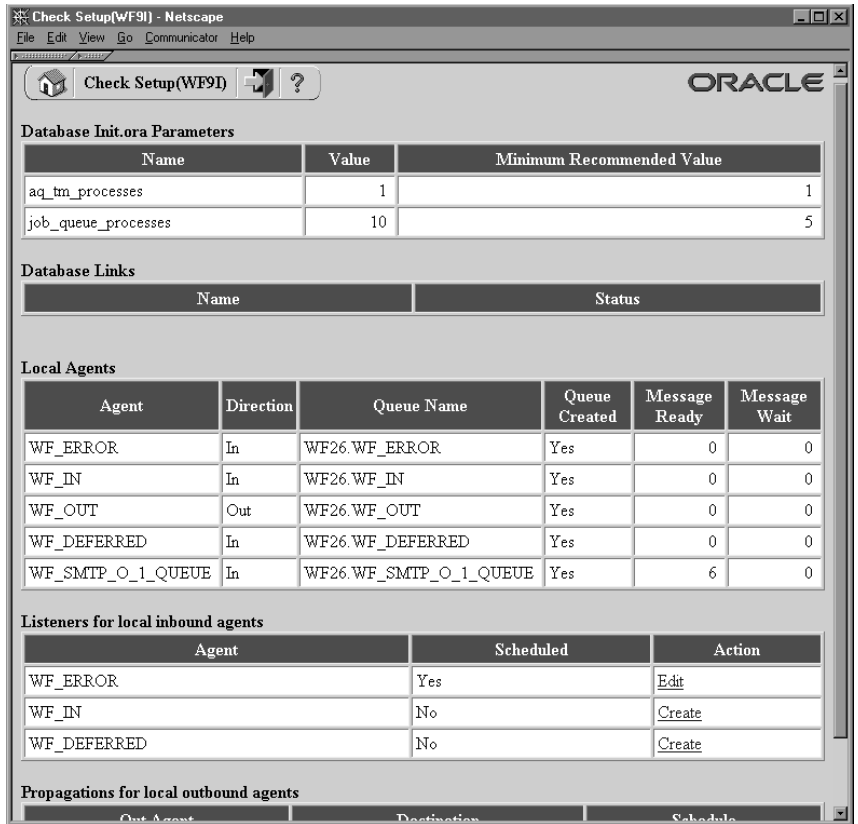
Check Setup(WF9I) - Netscape

File Edit View Go Communicator Help

Check Setup(WF9I) ?

ORACLE

Database Init.ora Parameters

| Name | Value | Minimum Recommended Value |
|---|---|---|
| aq_tm_processes | 1 | 1 |
| job_queue_processes | 10 | 5 |

Database Links

| Name | Status |
|---|---|

Local Agents

| Agent | Direction | Queue Name | Queue Created | Message Ready | Message Wait |
|---|---|---|---|---|---|
| WF_ERROR | In | WF26.WF_ERROR | Yes | 0 | 0 |
| WF_IN | In | WF26.WF_IN | Yes | 0 | 0 |
| WF_OUT | Out | WF26.WF_OUT | Yes | 0 | 0 |
| WF_DEFERRED | In | WF26.WF_DEFERRED | Yes | 0 | 0 |
| WF_SMTP_O_1_QUEUE | In | WF26.WF_SMTP_O_1_QUEUE | Yes | 6 | 0 |

Listeners for local inbound agents

| Agent | Scheduled | Action |
|---|---|---|
| WF_ERROR | Yes | Edit |
| WF_IN | No | Create |
| WF_DEFERRED | No | Create |

Propagations for local outbound agents

| Out Agent | Destination | Schedule |
|---|---|---|